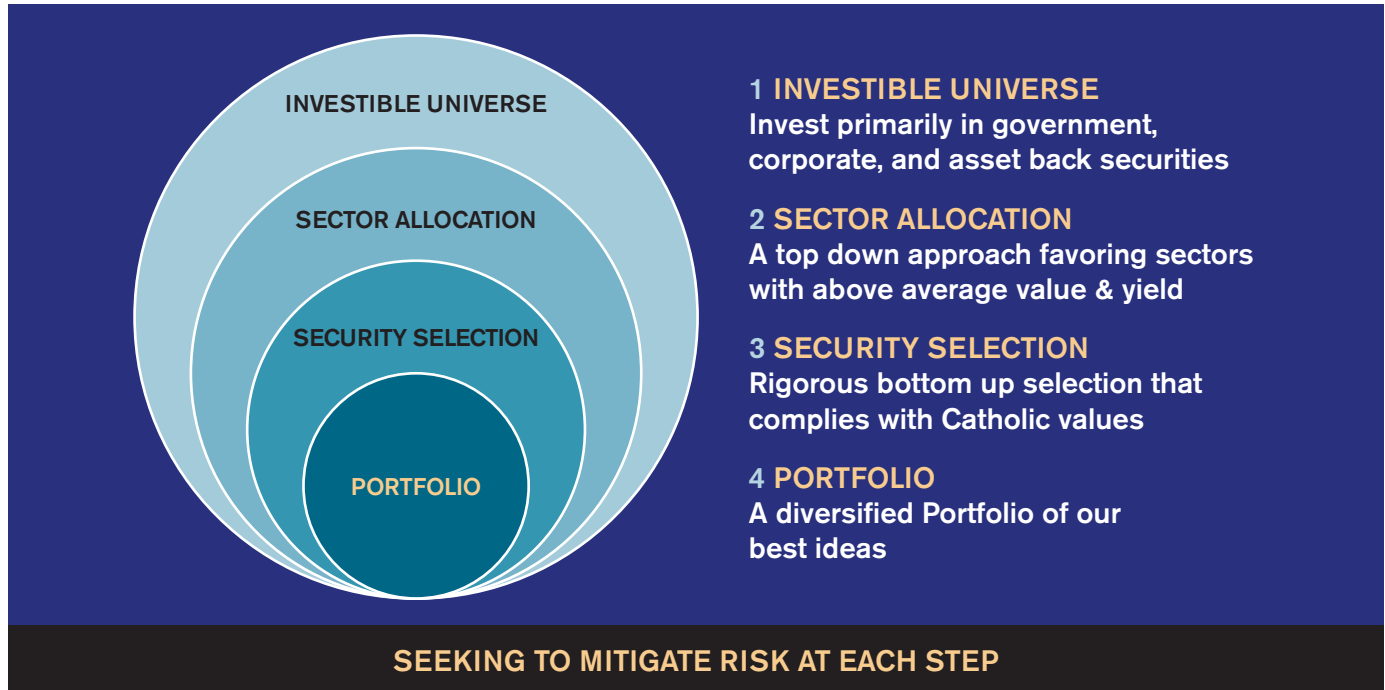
INVESTIBLE UNIVERSE

SECTOR ALLOCATION

SECURITY SELECTION

PORTFOLIO

1 INVESTIBLE UNIVERSE
Invest primarily in government, corporate, and asset back securities

2 SECTOR ALLOCATION
A top down approach favoring sectors with above average value & yield

3 SECURITY SELECTION
Rigorous bottom up selection that complies with Catholic values

4 PORTFOLIO
A diversified Portfolio of our best ideas

SEEKING TO MITIGATE RISK AT EACH STEP